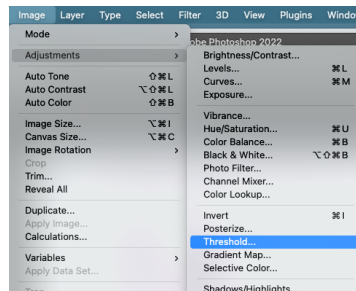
Image Layer Type Select Filter 3D View Plugins Windo

Mode

Adjustments

Auto Tone ⇧⌘L
Auto Contrast ⌥⇧⌘L
Auto Color ⇧⌘B

Image Size... ⌥⌘I
Canvas Size... ⌥⌘C
Image Rotation
Crop
Trim...
Reveal All

Duplicate...
Apply Image...
Calculations...

Variables
Apply Data Set...

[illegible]

obe Photoshop 2022

Brightness/Contrast...
Levels... ⌘L
Curves... ⌘M
Exposure...

Vibrance...
Hue/Saturation... ⌘U
Color Balance... ⌘B
Black & White... ⌥⇧⌘B
Photo Filter...
Channel Mixer...
Color Lookup...

Invert ⌘I
Posterize...
Threshold...
Gradient Map...
Selective Color...

Shadows/Highlights...